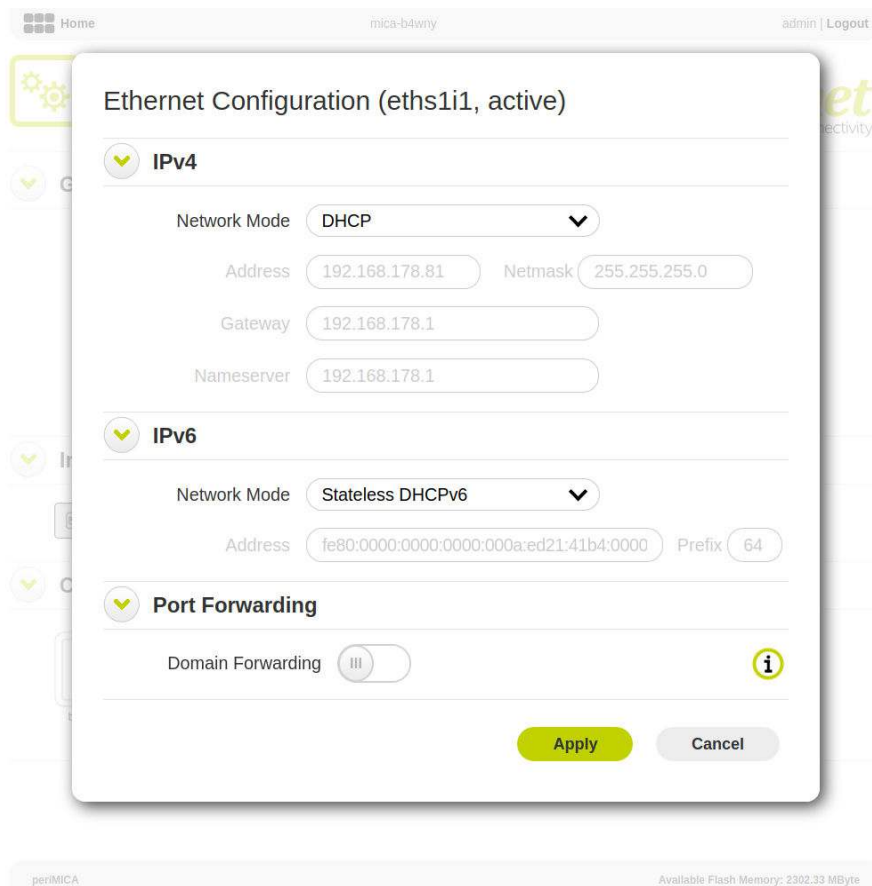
Home mica-b4wny admin | Logout

et
nectivity

Ethernet Configuration (eths1i1, active)

IPv4

Network Mode DHCP

Address 192.168.178.81 Netmask 255.255.255.0

Gateway 192.168.178.1

Nameserver 192.168.178.1

IPv6

Network Mode Stateless DHCPv6

Address fe80:0000:0000:0000:000a:ed21:41b4:0000 Prefix 64

Port Forwarding

Domain Forwarding

Apply Cancel

periMICA Available Flash Memory: 2302.33 MByte